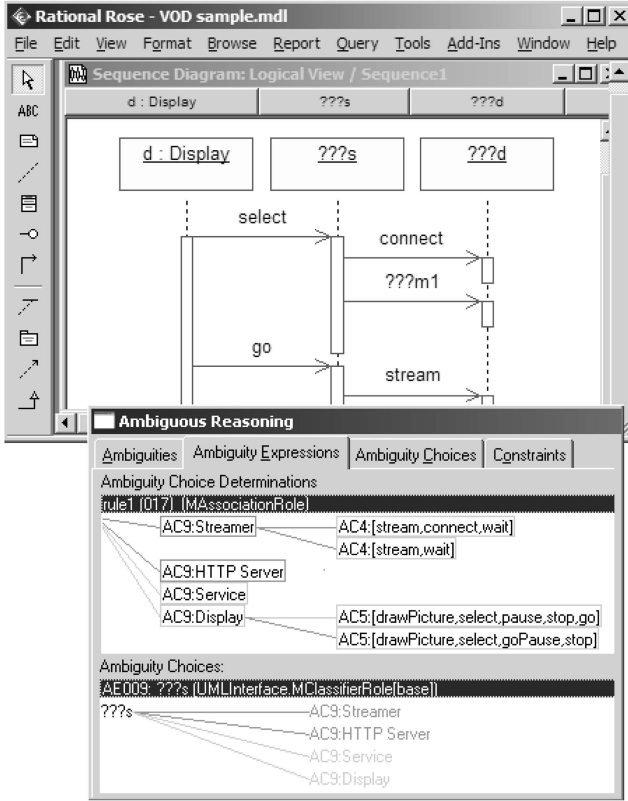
Rational Rose - VOD sample.mdl

File Edit View Format Browse Report Query Tools Add-Ins Window Help

ABC

Sequence Diagram: Logical View / Sequence1

d : Display | ???s | ???d

d : Display

???s

???d

select

connect

???m1

go

stream

Ambiguous Reasoning

Ambiguities | Ambiguity Expressions | Ambiguity Choices | Constraints

Ambiguity Choice Determinations

rule1 (017) (MAssociationRole)

AC9:Streamer

AC4:[stream,connect,wait]

AC4:[stream,wait]

AC9:HTTP Server

AC9:Service

AC9:Display

AC5:[drawPicture,select,pause,stop,go]

AC5:[drawPicture,select,goPause,stop]

Ambiguity Choices:

AE009: ???s (UMLInterface.MClassifierRole[base])

???s

AC9:Streamer

AC9:HTTP Server

AC9:Service

AC9:Display